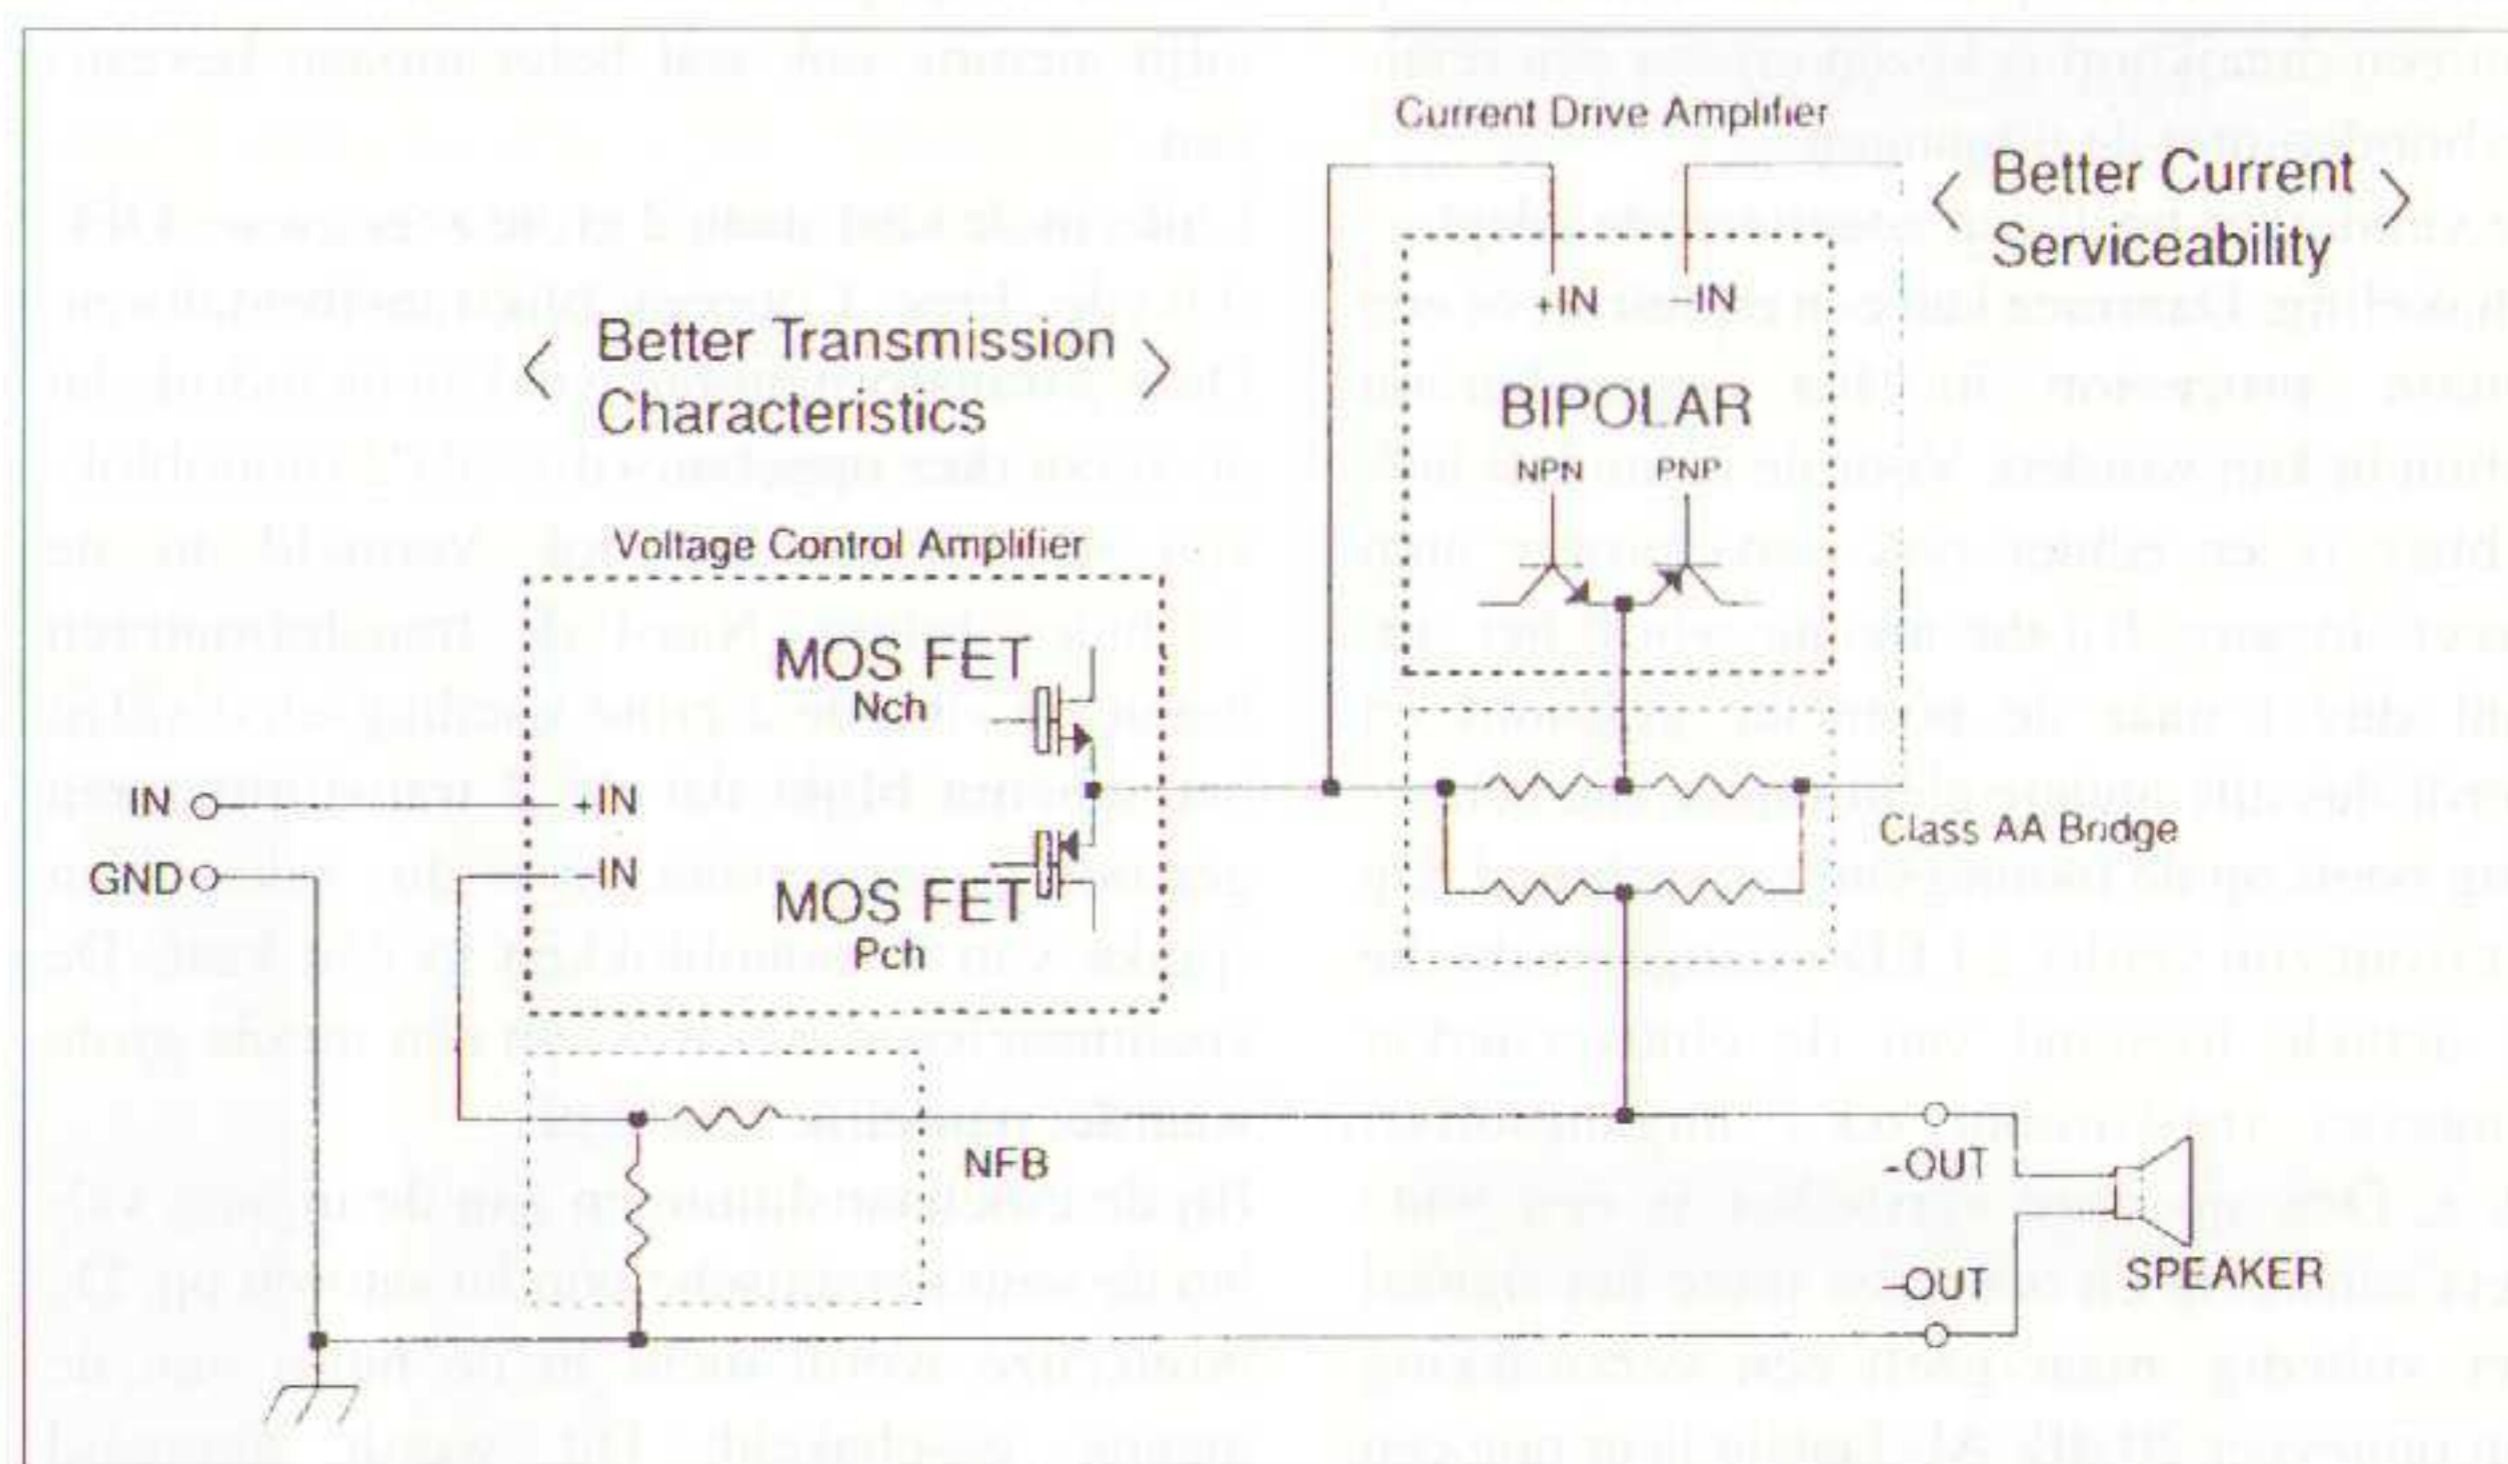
Current Drive Amplifier

〈 Better Current Serviceability 〉

+IN −IN

BIPOLAR

NPN PNP

〈 Better Transmission Characteristics 〉

Voltage Control Amplifier

MOS FET Nch

IN +IN

GND −IN

MOS FET Pch

Class AA Bridge

NFB

-OUT

SPEAKER

−OUT